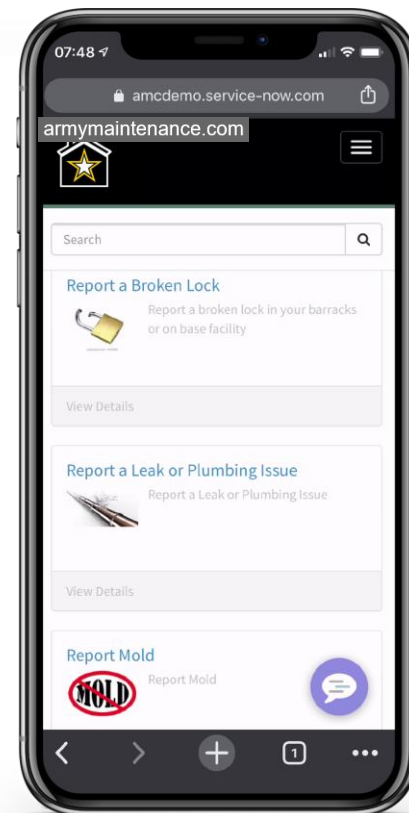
07:48

amcdemo.service-now.com

armymaintenance.com

Search

Report a Broken Lock

Report a broken lock in your barracks or on base facility

View Details

Report a Leak or Plumbing Issue

Report a Leak or Plumbing Issue

View Details

Report Mold

MOLD

Report Mold

1